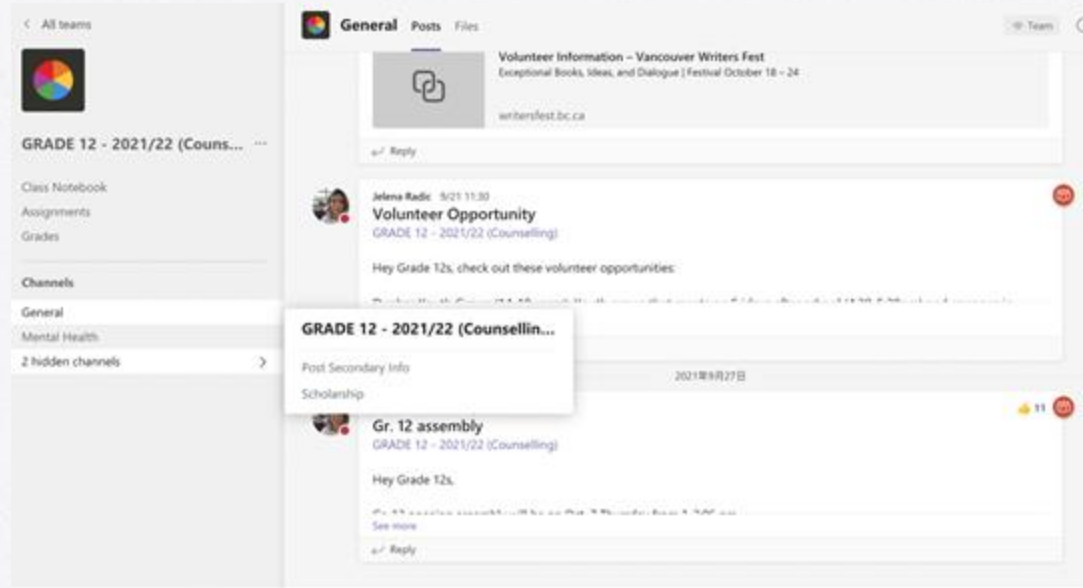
< All teams

GRADE 12 - 2021/22 (Couns... ···

Class Notebook
Assignments
Grades

Channels
General
Mental Health
2 hidden channels >

General Posts Files

Team

Volunteer Information – Vancouver Writers Fest
Exceptional Books, Ideas, and Dialogue | Festival October 18 – 24

writersfest.bc.ca

Reply

Jelena Radic 9/21 11:30
Volunteer Opportunity
GRADE 12 - 2021/22 (Counselling)

Hey Grade 12s, check out these volunteer opportunities:

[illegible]

GRADE 12 - 2021/22 (Counsellin...
Post Secondary Info
Scholarship

2021年9月27日

11

Gr. 12 assembly
GRADE 12 - 2021/22 (Counselling)

Hey Grade 12s,

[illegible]

See more

Reply